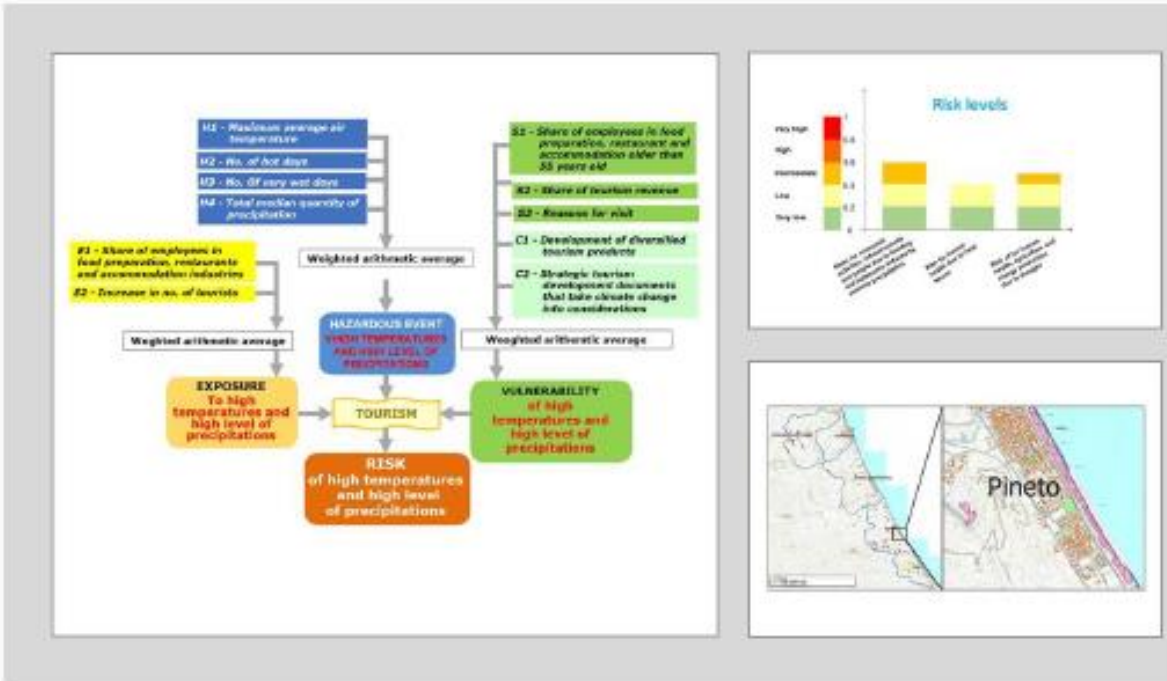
H1 - Maximum average air temperature

H2 - No. of hot days

H3 - No. Of very wet days

H4 - Total median quantity of precipitation

S1 - Share of employees in food preparation, restaurant and accommodation older than 55 years old

S2 - Share of tourism revenue

S3 - Reasons for visit

C1 - Development of diversified tourism products

C2 - Strategic tourism development documents that take climate change into considerations

E1 - Share of employees in food preparation, restaurants and accommodation industries

E2 - Increase in no. of tourists

Weighted arithmetic average

Weighted arithmetic average

Weighted arithmetic average

HAZARDOUS EVENT
HIGH TEMPERATURES AND HIGH LEVEL OF PRECIPITATIONS

EXPOSURE
To high temperatures and high level of precipitations

TOURISM

VULNERABILITY
of high temperatures and high level of precipitations

RISK
of high temperatures and high level of precipitations

Risk levels

Very high
High
Intermediate
Low
Very low

1
0.8
0.6
0.4
0.2
0

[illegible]

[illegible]

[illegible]

Pineto